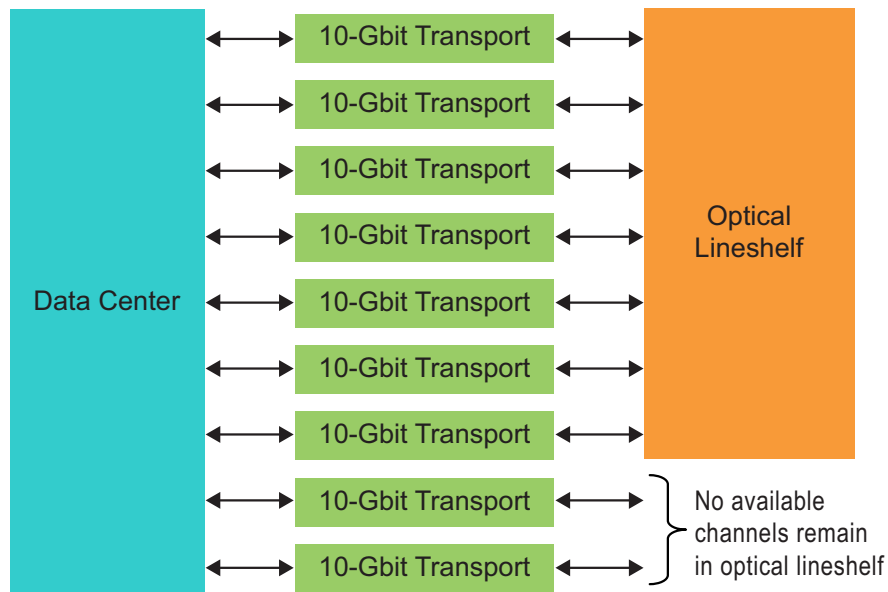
Data Center

10-Gbit Transport

10-Gbit Transport

10-Gbit Transport

10-Gbit Transport

10-Gbit Transport

10-Gbit Transport

10-Gbit Transport

10-Gbit Transport

10-Gbit Transport

Optical Lineshelf

No available channels remain in optical lineshelf